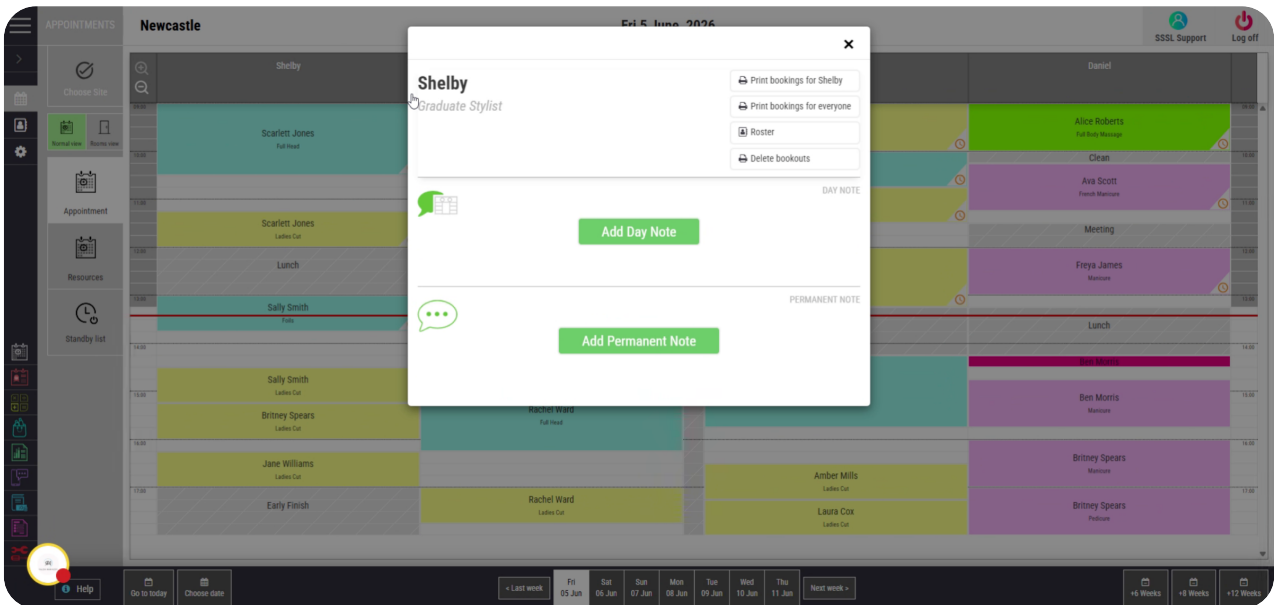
APPOINTMENTS Newcastle Fri 5 June 2026 SSSL Support Log off

Choose Site

Normal view Rooms view

Appointment

Resources

Standby list

Shelby

Scarlett Jones
Full Head

Scarlett Jones
Ladies Cut

Lunch

Sally Smith
Foils

Sally Smith
Ladies Cut

Britney Spears
Ladies Cut

Jane Williams
Ladies Cut

Early Finish

Rachel Ward
Full Head

Rachel Ward
Ladies Cut

Amber Mills
Ladies Cut

Laura Cox
Ladies Cut

Daniel

Alice Roberts
Full Body Massage

Clean

Ava Scott
French Manicure

Meeting

Freya James
Manicure

Lunch

Ben Morris

Ben Morris
Manicure

Britney Spears
Manicure

Britney Spears
Pedicure

×

Shelby
Graduate Stylist

Print bookings for Shelby
Print bookings for everyone
Roster
Delete bookouts

DAY NOTE

Add Day Note

PERMANENT NOTE

Add Permanent Note

Help
Go to today
Choose date
« Last week
Fri 05 Jun
Sat 06 Jun
Sun 07 Jun
Mon 08 Jun
Tue 09 Jun
Wed 10 Jun
Thu 11 Jun
Next week »
+6 Weeks
+8 Weeks
+12 Weeks